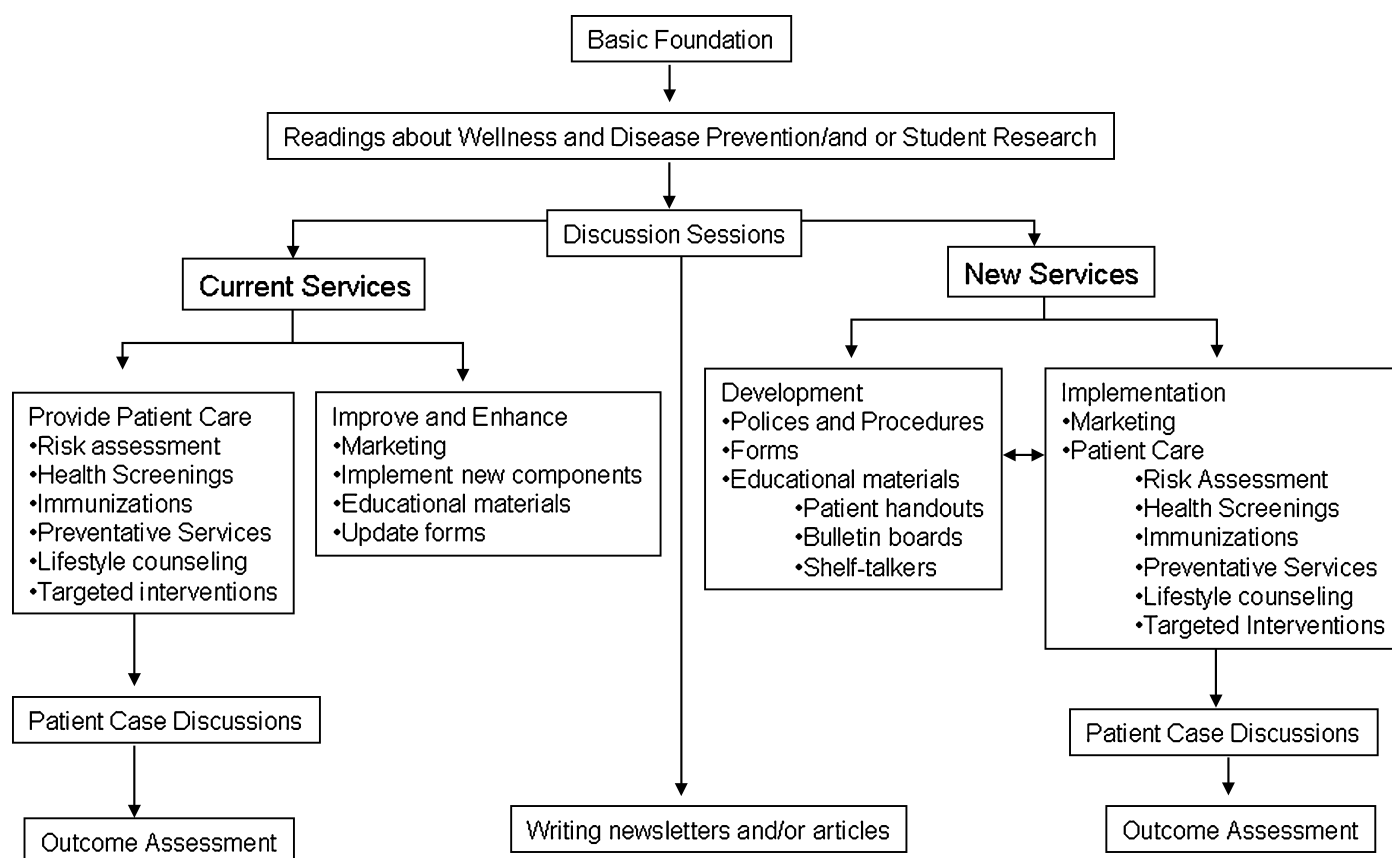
Basic Foundation

Readings about Wellness and Disease Prevention/and or Student Research

Discussion Sessions

Current Services

New Services

Provide Patient Care
•Risk assessment
•Health Screenings
•Immunizations
•Preventative Services
•Lifestyle counseling
•Targeted interventions

Improve and Enhance
•Marketing
•Implement new components
•Educational materials
•Update forms

Development
•Polices and Procedures
•Forms
•Educational materials
•Patient handouts
•Bulletin boards
•Shelf-talkers

Implementation
•Marketing
•Patient Care
•Risk Assessment
•Health Screenings
•Immunizations
•Preventative Services
•Lifestyle counseling
•Targeted Interventions

Patient Case Discussions

Patient Case Discussions

Outcome Assessment

Writing newsletters and/or articles

Outcome Assessment